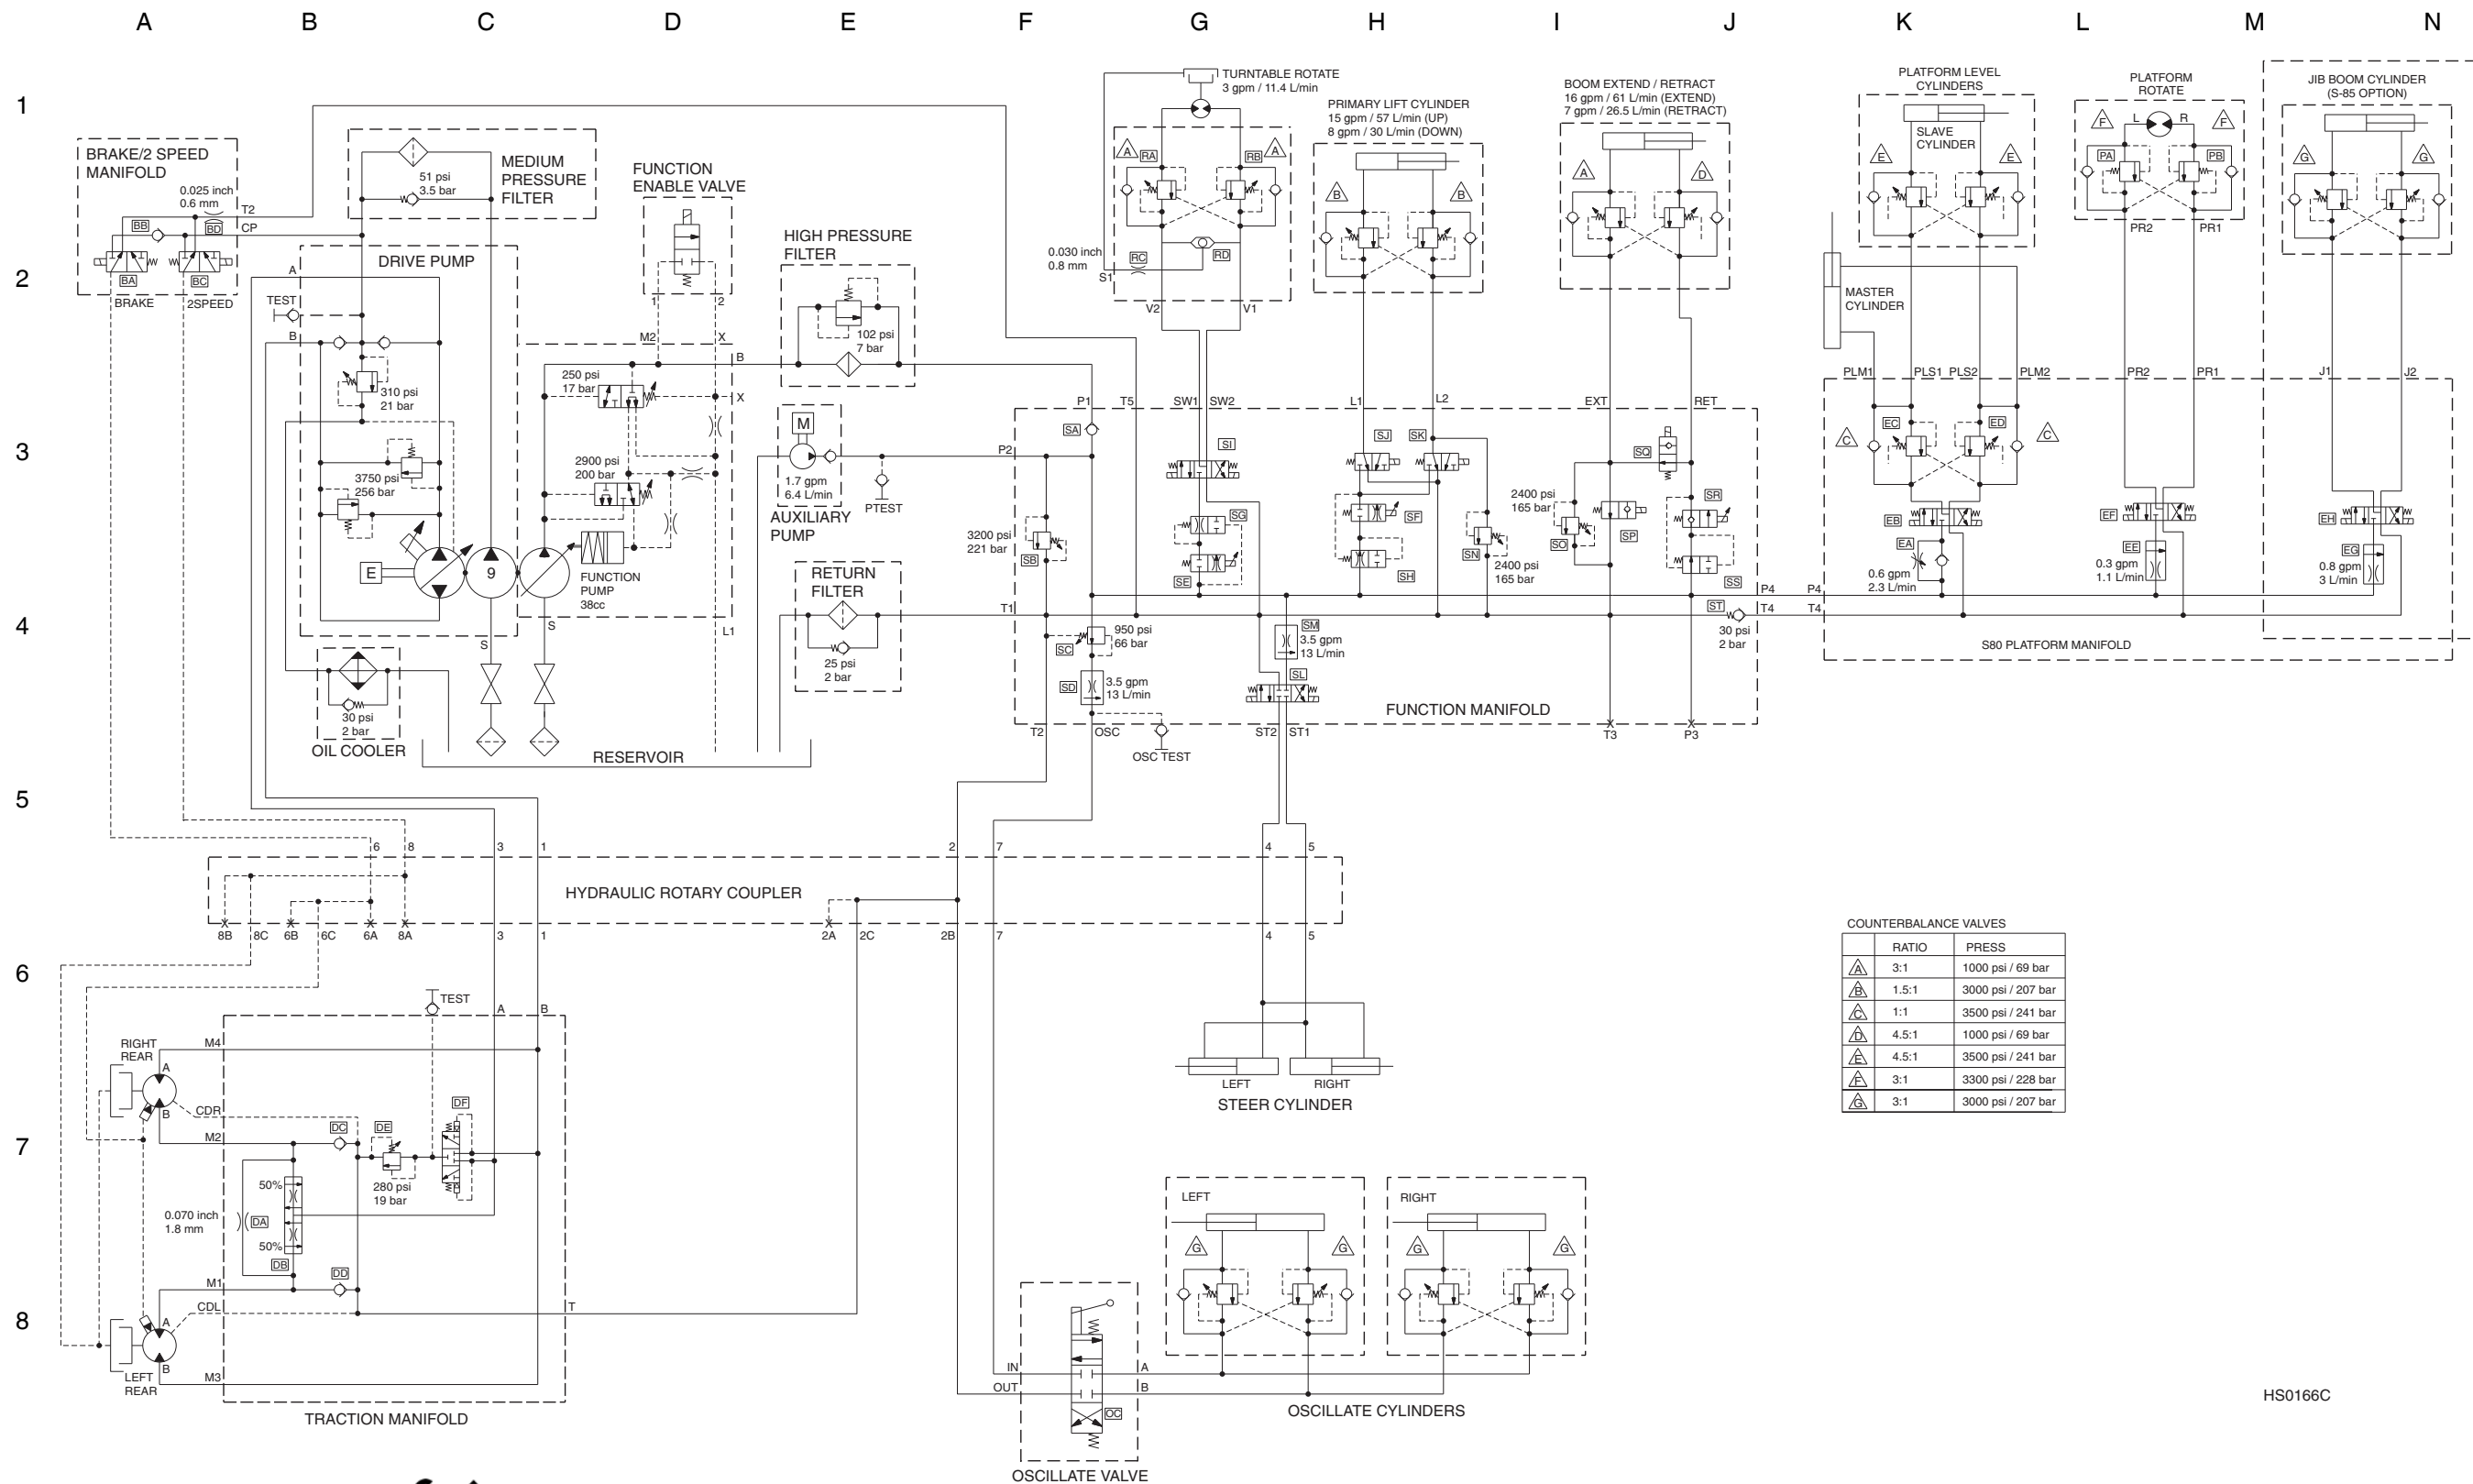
A B C D E F G H I J K L M N

1 2 3 4 5 6 7 8

BRAKE/2 SPEED MANIFOLD
0.025 inch 0.6 mm
T2
BB BD
CP
BA BC
BRAKE 2SPEED

MEDIUM PRESSURE FILTER
51 psi 3.5 bar

FUNCTION ENABLE VALVE
1 2

HIGH PRESSURE FILTER
102 psi 7 bar

DRIVE PUMP
A
TEST
B
310 psi 21 bar
3750 psi 256 bar
E
9
FUNCTION PUMP 38cc
S S

M2 X B
250 psi 17 bar
X
2900 psi 200 bar
L1

M
1.7 gpm 6.4 L/min
AUXILIARY PUMP
PTEST

RETURN FILTER
25 psi 2 bar

30 psi 2 bar
OIL COOLER
RESERVOIR

TURNTABLE ROTATE 3 gpm / 11.4 L/min
RA RB
0.030 inch 0.8 mm
RC RD
S1
V2 V1

PRIMARY LIFT CYLINDER 15 gpm / 57 L/min (UP) 8 gpm / 30 L/min (DOWN)

BOOM EXTEND / RETRACT 16 gpm / 61 L/min (EXTEND) 7 gpm / 26.5 L/min (RETRACT)

PLATFORM LEVEL CYLINDERS
SLAVE CYLINDER
MASTER CYLINDER

PLATFORM ROTATE
L R
PA PB
PR2 PR1

JIB BOOM CYLINDER (S-85 OPTION)

P1 T5 SW1 SW2 L1 L2 EXT RET
SA SI SJ SK SQ
P2
3200 psi 221 bar
SB
SG SF SN SR
SE SH SO SP SS
2400 psi 165 bar
2400 psi 165 bar
T1
950 psi 66 bar
SC
SM 3.5 gpm 13 L/min
SD 3.5 gpm 13 L/min
SL
ST
30 psi 2 bar
P4 T4
FUNCTION MANIFOLD
T2 OSC OSC TEST ST2 ST1 T3 P3

PLM1 PLS1 PLS2 PLM2 PR2 PR1 J1 J2
EC ED
EB EF EH
EA
0.6 gpm 2.3 L/min
EE 0.3 gpm 1.1 L/min
EG 0.8 gpm 3 L/min
P4 T4
S80 PLATFORM MANIFOLD

6 8 3 1 2 7 4 5
HYDRAULIC ROTARY COUPLER
8B 8C 6B 6C 6A 8A 3 1 2A 2C 2B 7 4 5

LEFT RIGHT
STEER CYLINDER

COUNTERBALANCE VALVES
| | RATIO | PRESS |
|---|---|---|
| A | 3:1 | 1000 psi / 69 bar |
| B | 1.5:1 | 3000 psi / 207 bar |
| C | 1:1 | 3500 psi / 241 bar |
| D | 4.5:1 | 1000 psi / 69 bar |
| E | 4.5:1 | 3500 psi / 241 bar |
| F | 3:1 | 3300 psi / 228 bar |
| G | 3:1 | 3000 psi / 207 bar |

TEST
A B
RIGHT REAR
M4
A
CDR
B
M2
DC DE DF
280 psi 19 bar
50%
0.070 inch 1.8 mm
DA
50%
DB
M1 DD
CDL
A
T
B
LEFT REAR
M3
TRACTION MANIFOLD

LEFT RIGHT
OSCILLATE CYLINDERS
IN A
OUT B
OC
OSCILLATE VALVE

HS0166C